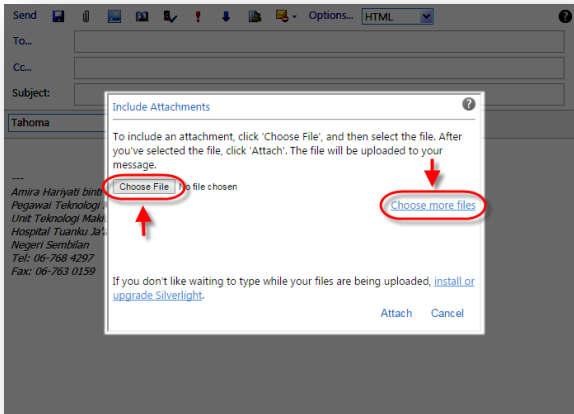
Send Options... HTML

To...

Cc...

Subject:

Tahoma

---
Amira Hariyati bint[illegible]
Pegawai Teknologi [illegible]
Unit Teknologi Mak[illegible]
Hospital Tuanku Ja'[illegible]
Negeri Sembilan
Tel: 06-768 4297
Fax: 06-763 0159

Include Attachments

To include an attachment, click 'Choose File', and then select the file. After you've selected the file, click 'Attach'. The file will be uploaded to your message.

Choose File No file chosen

Choose more files

If you don't like waiting to type while your files are being uploaded, install or upgrade Silverlight.

Attach Cancel